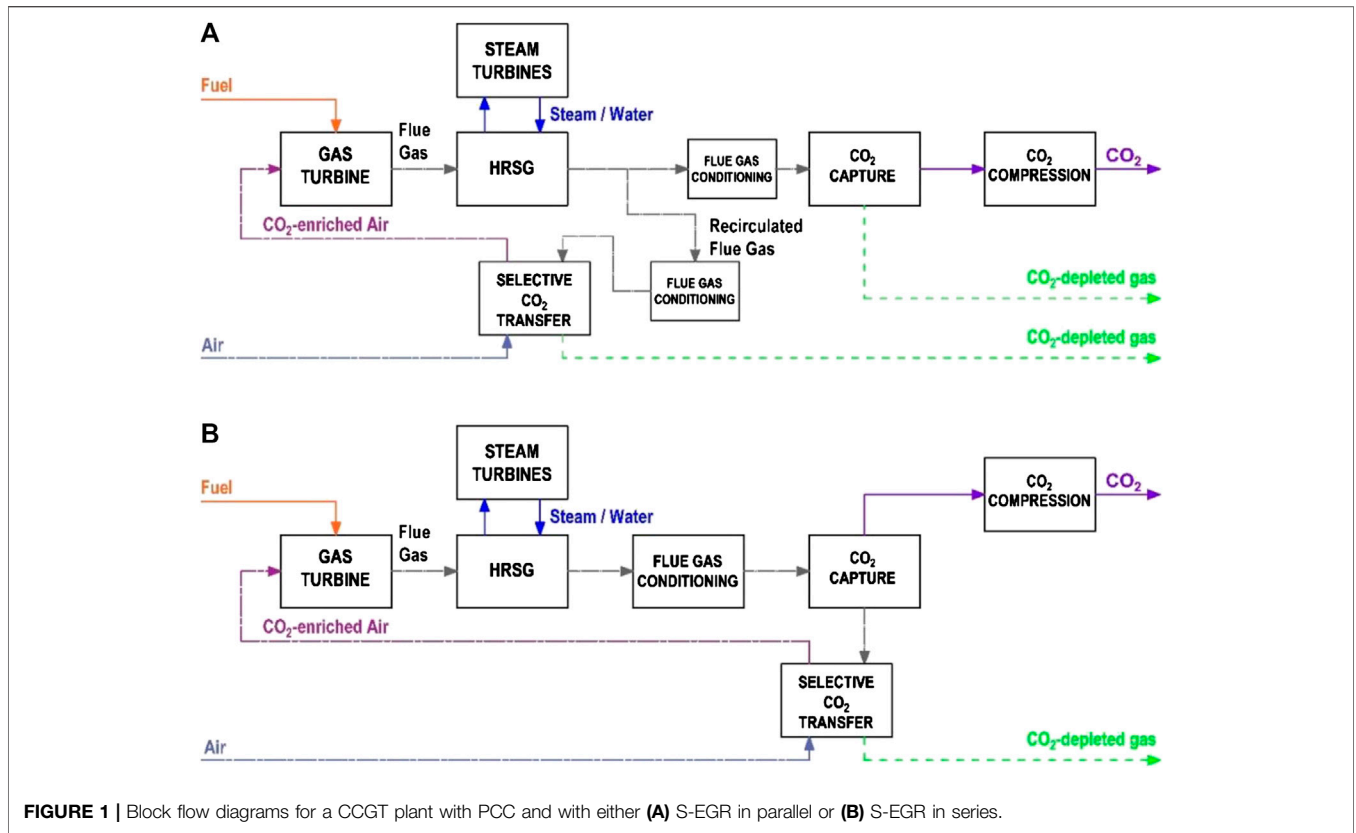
A

STEAM TURBINES

Fuel

Steam / Water

Flue Gas

GAS TURBINE

HRSG

FLUE GAS CONDITIONING

$CO_2$ CAPTURE

$CO_2$ COMPRESSION

$CO_2$

$CO_2$-enriched Air

Recirculated Flue Gas

SELECTIVE $CO_2$ TRANSFER

FLUE GAS CONDITIONING

$CO_2$-depleted gas

Air

$CO_2$-depleted gas

B

STEAM TURBINES

Fuel

Steam / Water

Flue Gas

GAS TURBINE

HRSG

FLUE GAS CONDITIONING

$CO_2$ CAPTURE

$CO_2$ COMPRESSION

$CO_2$

$CO_2$-enriched Air

SELECTIVE $CO_2$ TRANSFER

Air

$CO_2$-depleted gas

FIGURE 1 | Block flow diagrams for a CCGT plant with PCC and with either (A) S-EGR in parallel or (B) S-EGR in series.